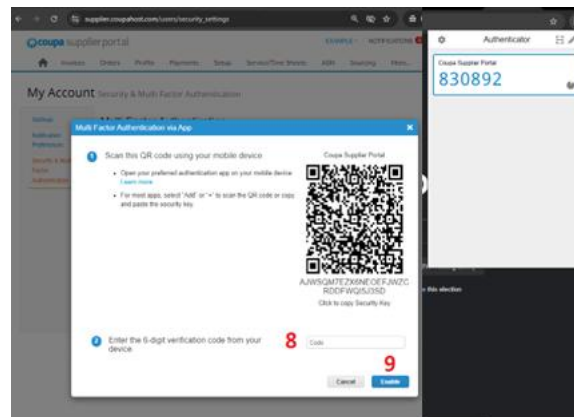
supplier.coupahost.com/users/security_settings

coupa supplier portal

EXAMPLE | NOTIFICATIONS

Invoices Orders Profile Payments Setup Service/Time Sheets ASN Sourcing More...

My Account Security & Multi Factor Authentication

Settings
Notification Preferences
Security & Multi Factor Authentication

Multi Factor Authentication via App

1 Scan this QR code using your mobile device

• Open your preferred authentication app on your mobile device. Learn more
• For most apps, select "Add" or "+" to scan the QR code or copy and paste the security key.

Coupa Supplier Portal

AJWSQM7EZX6NEOEFJWZC RDDFWQ5J35D

Click to copy Security Key

2 Enter the 6-digit verification code from your device

8

Code

9

Cancel Enable

Authenticator

Coupa Supplier Portal
830892

this election